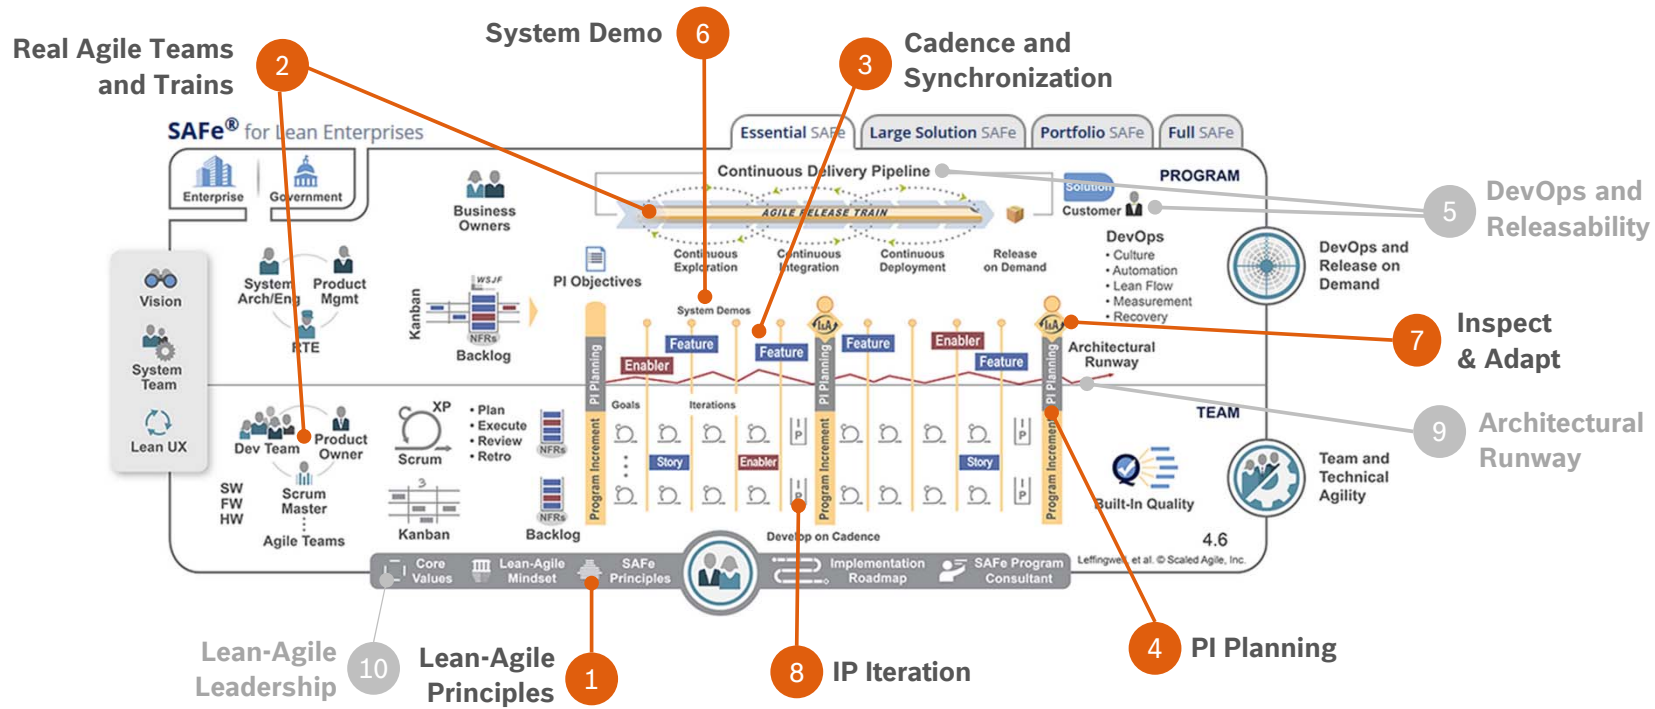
Real Agile Teams and Trains 2

System Demo 6

3 Cadence and Synchronization

SAFe® for Lean Enterprises

Essential SAFe | Large Solution SAFe | Portfolio SAFe | Full SAFe

Enterprise Government

Business Owners

Continuous Delivery Pipeline

AGILE RELEASE TRAIN

PROGRAM

Solution

Customer

5 DevOps and Releasability

Vision

System Team

Lean UX

System Arch/Eng

Product Mgmt

RTE

Kanban

WSJF

NFRs

Backlog

PI Objectives

Continuous Exploration

Continuous Integration

Continuous Deployment

Release on Demand

DevOps
• Culture
• Automation
• Lean Flow
• Measurement
• Recovery

DevOps and Release on Demand

System Demos

Feature

Feature

Feature

Enabler

Enabler

Feature

I&A

I&A

PI Planning

PI Planning

PI Planning

Architectural Runway

7 Inspect & Adapt

TEAM

9 Architectural Runway

Dev Team

Product Owner

XP

Scrum

• Plan
• Execute
• Review
• Retro

NFRs

Goals

Iterations

Story

Enabler

Story

Program Increment

Program Increment

Program Increment

IP

IP

IP

Built-In Quality

Team and Technical Agility

SW FW HW

Scrum Master

Agile Teams

Kanban

Backlog

NFRs

Develop on Cadence

4.6

Leffingwell, et al. © Scaled Agile, Inc.

Core Values

Lean-Agile Mindset

SAFe Principles

Implementation Roadmap

SAFe Program Consultant

Lean-Agile Leadership 10

Lean-Agile Principles 1

8 IP Iteration

4 PI Planning